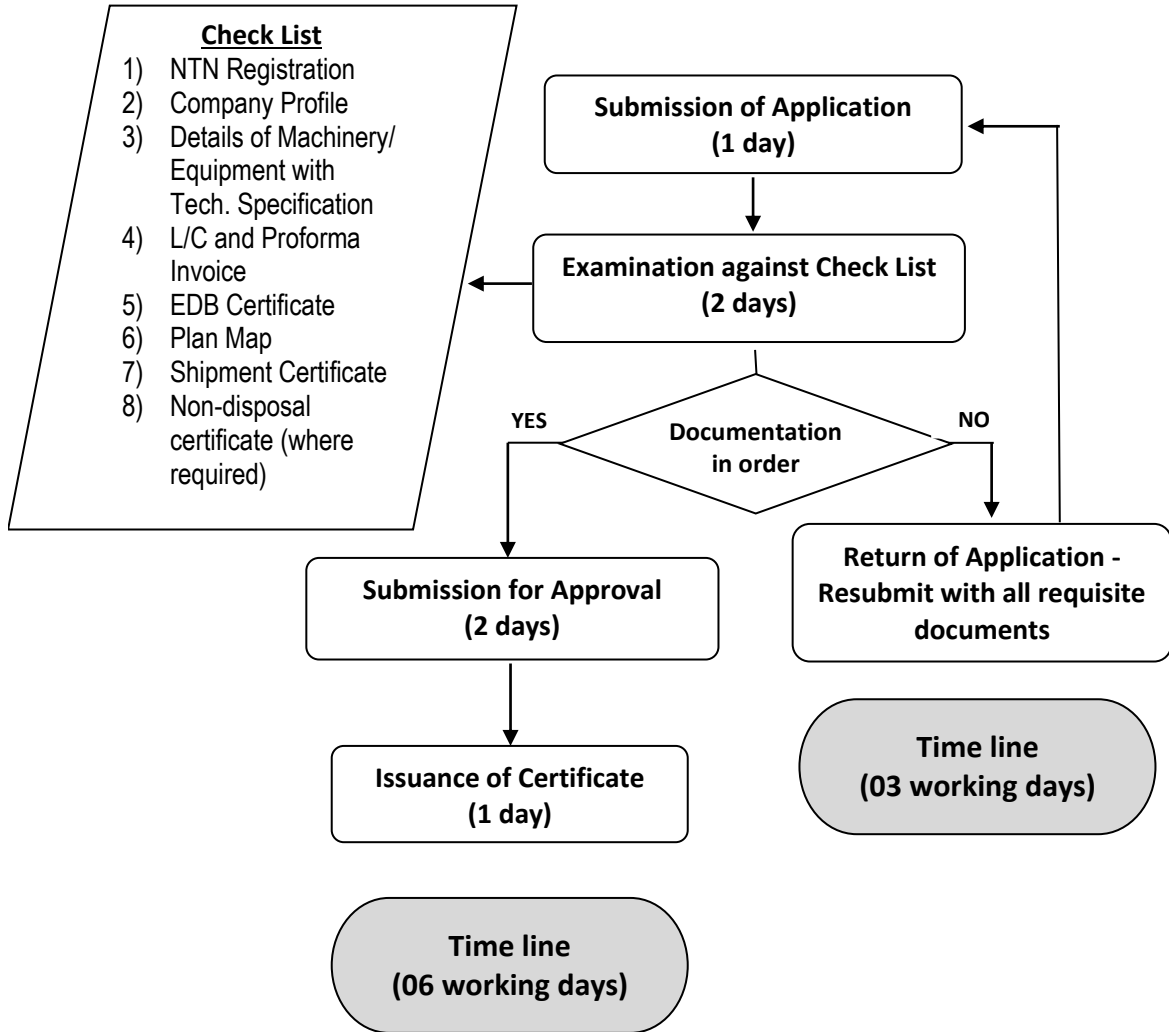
Check List
1) NTN Registration
2) Company Profile
3) Details of Machinery/ Equipment with Tech. Specification
4) L/C and Proforma Invoice
5) EDB Certificate
6) Plan Map
7) Shipment Certificate
8) Non-disposal certificate (where required)

Submission of Application
(1 day)

Examination against Check List
(2 days)

Documentation in order

YES

NO

Submission for Approval
(2 days)

Return of Application - Resubmit with all requisite documents

Issuance of Certificate
(1 day)

Time line
(03 working days)

Time line
(06 working days)